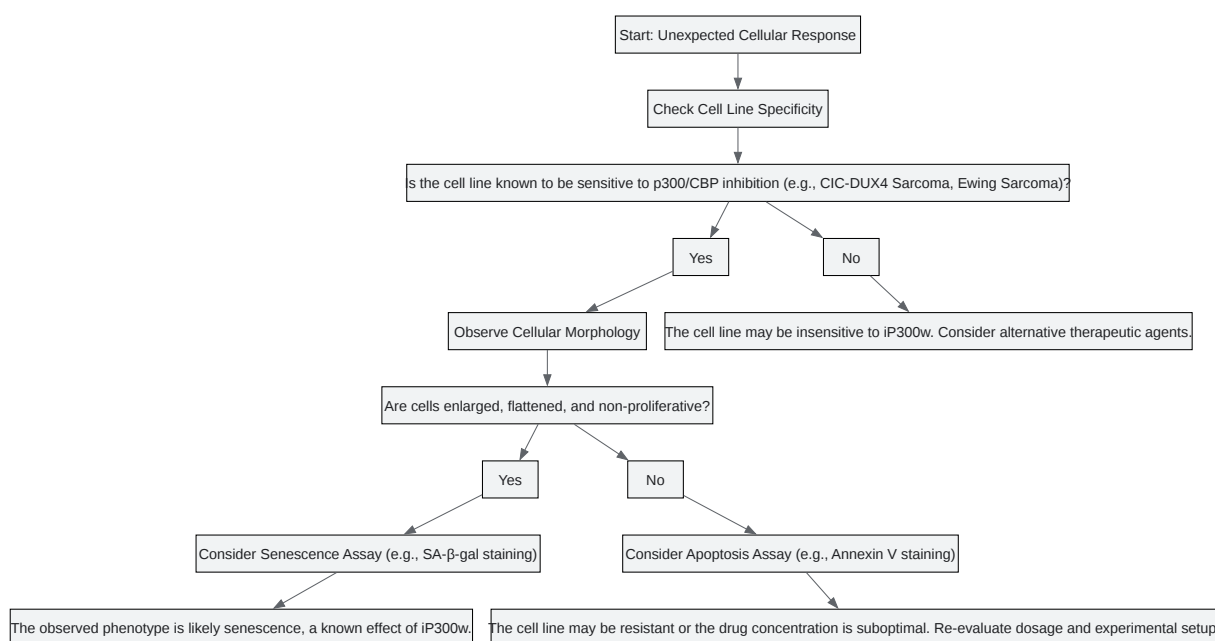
Start: Unexpected Cellular Response

Check Cell Line Specificity

Is the cell line known to be sensitive to p300/CBP inhibition (e.g., CIC-DUX4 Sarcoma, Ewing Sarcoma)?

Yes

No

Observe Cellular Morphology

The cell line may be insensitive to iP300w. Consider alternative therapeutic agents.

Are cells enlarged, flattened, and non-proliferative?

Yes

No

Consider Senescence Assay (e.g., SA-β-gal staining)

Consider Apoptosis Assay (e.g., Annexin V staining)

The observed phenotype is likely senescence, a known effect of iP300w.

The cell line may be resistant or the drug concentration is suboptimal. Re-evaluate dosage and experimental setup